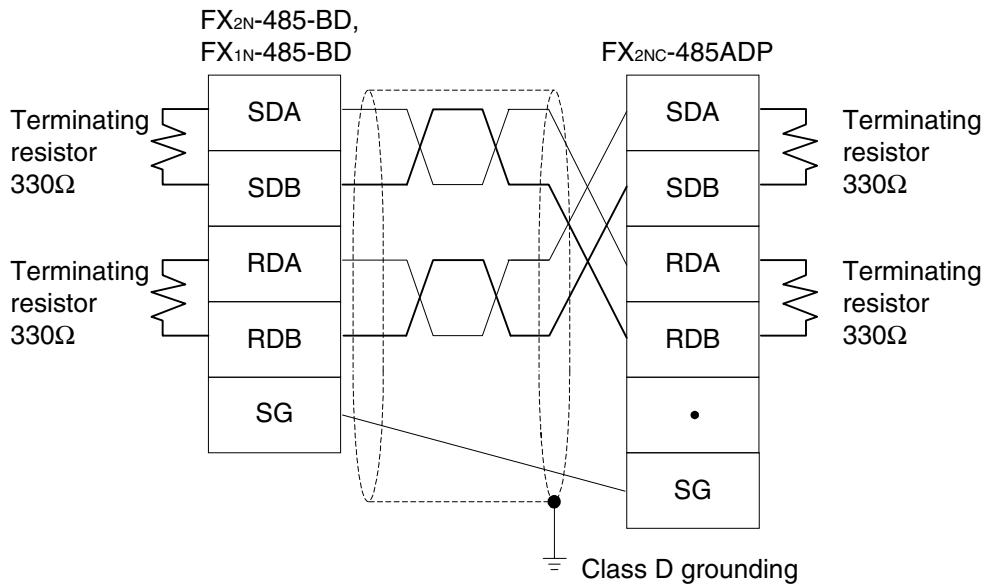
$FX_{2N}$-485-BD, $FX_{1N}$-485-BD

$FX_{2NC}$-485ADP

Terminating resistor 330Ω

SDA

SDB

Terminating resistor 330Ω

RDA

RDB

SG

SDA

Terminating resistor 330Ω

SDB

RDA

Terminating resistor 330Ω

RDB

•

SG

Class D grounding